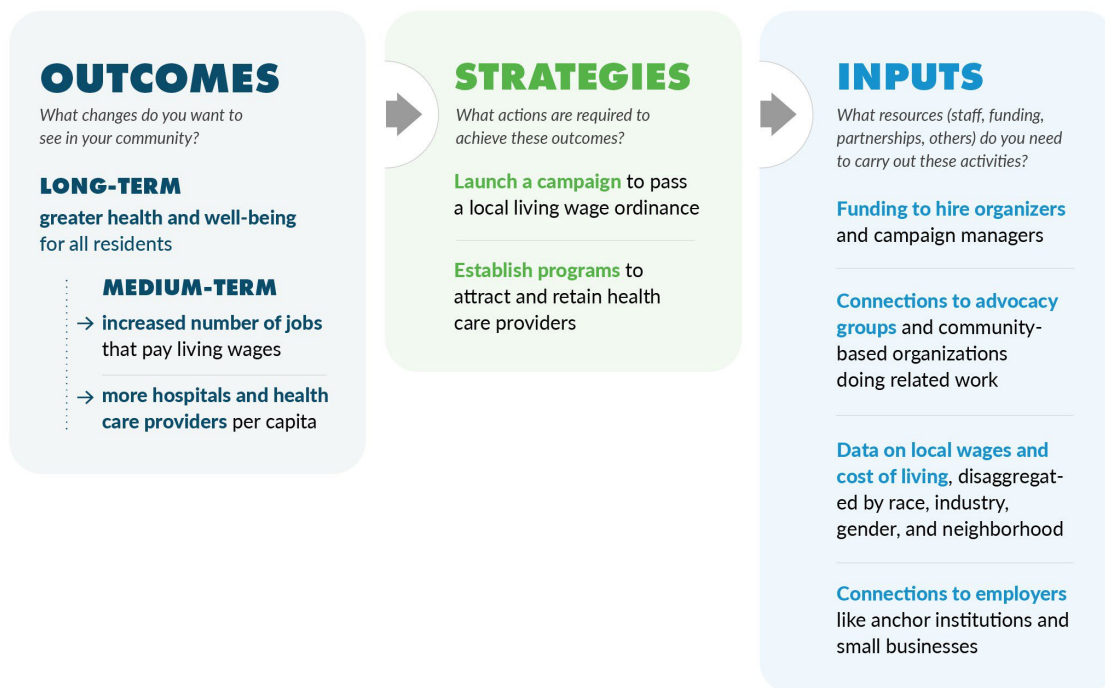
OUTCOMES

What changes do you want to see in your community?

LONG-TERM

greater health and well-being for all residents

MEDIUM-TERM

→ increased number of jobs that pay living wages

→ more hospitals and health care providers per capita

STRATEGIES

What actions are required to achieve these outcomes?

Launch a campaign to pass a local living wage ordinance

Establish programs to attract and retain health care providers

INPUTS

What resources (staff, funding, partnerships, others) do you need to carry out these activities?

Funding to hire organizers and campaign managers

Connections to advocacy groups and community-based organizations doing related work

Data on local wages and cost of living, disaggregated by race, industry, gender, and neighborhood

Connections to employers like anchor institutions and small businesses